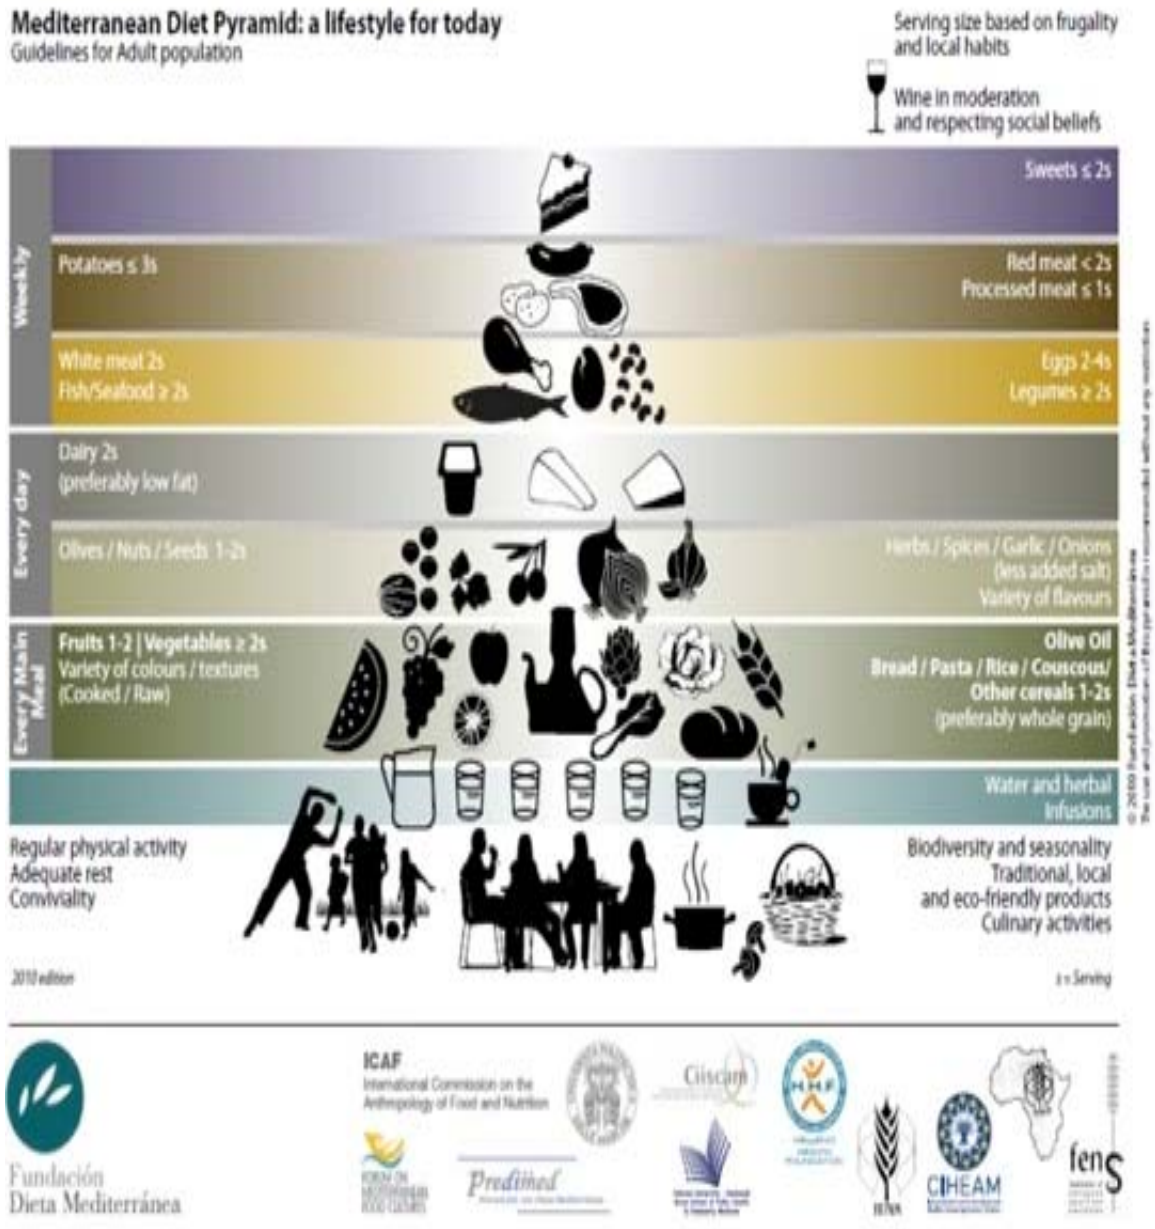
Mediterranean Diet Pyramid: a lifestyle for today
Guidelines for Adult population

Serving size based on frugality and local habits

Wine in moderation and respecting social beliefs

Weekly

Sweets ≤ 2s

Potatoes ≤ 3s

Red meat < 2s
Processed meat ≤ 1s

White meat 2s
Fish/Seafood ≥ 2s

Eggs 2-4s
Legumes ≥ 2s

Every day

Dairy 2s
(preferably low fat)

Olives / Nuts / Seeds 1-2s

Herbs / Spices / Garlic / Onions
(less added salt)
Variety of flavours

Every Main Meal

Fruits 1-2 | Vegetables ≥ 2s
Variety of colours / textures
(Cooked / Raw)

Olive Oil
Bread / Pasta / Rice / Couscous/ Other cereals 1-2s
(preferably whole grain)

Water and herbal infusions

Regular physical activity
Adequate rest
Conviviality

Biodiversity and seasonality
Traditional, local and eco-friendly products
Culinary activities

2010 edition

s = Serving

© 2010 Fundación Dieta Mediterránea
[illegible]

Fundación Dieta Mediterránea

ICAF
International Commission on the Anthropology of Food and Nutrition

Ciiscam

HHF

Predimed

CIHEAM

fens